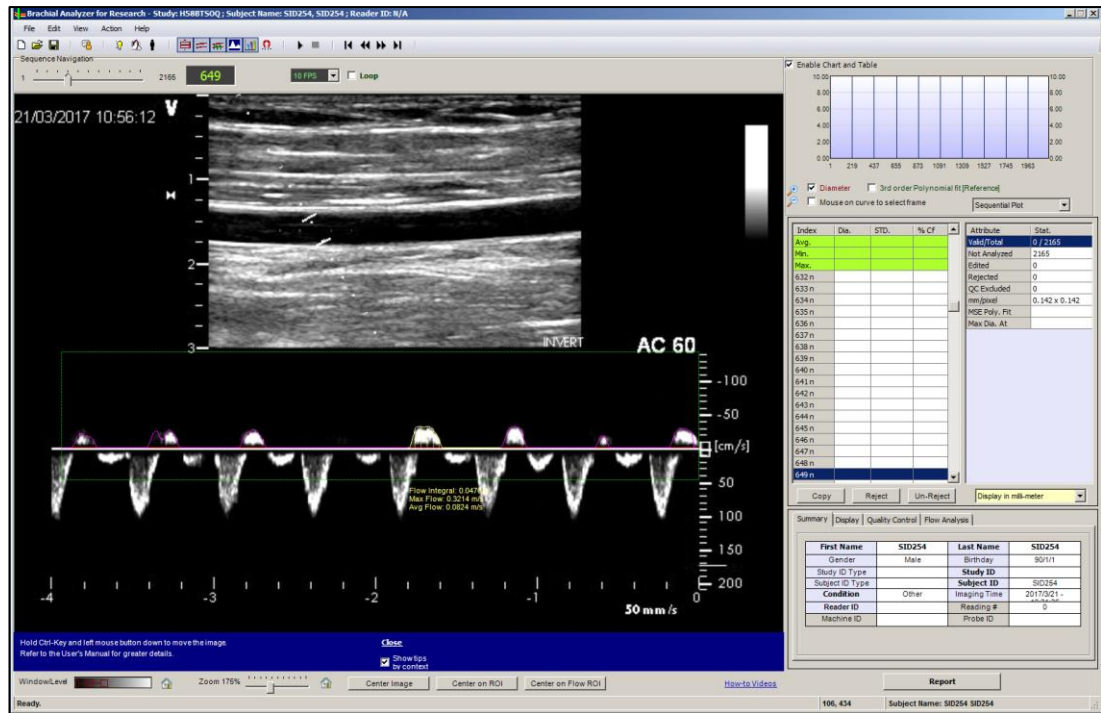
Brachial Analyzer for Research - Study: HS8BTSOQ ; Subject Name: SID254, SID254 ; Reader ID: N/A

File Edit View Action Help

Sequence Navigation

1 2165 649 10 FPS Loop

21/03/2017 10:56:12 V

H

1

2

3

INVERT AC 60

-100

-50

[cm/s]

50

100

150

200

Flow Integral: 0.047
Max Flow: 0.3214 m/s
Avg Flow: 0.0824 m/s

-4 -3 -2 -1 0

50 mm/s

Hold Ctrl-Key and left mouse button down to move the image.
Refer to the User's Manual for greater details.

Close

Show tips by context

Window/Level Zoom 176% Center Image Center on ROI Center on Flow ROI How-to Videos

Ready.

Enable Chart and Table

10.00 8.00 6.00 4.00 2.00 0.00

1 219 437 655 873 1091 1309 1527 1745 1963

Diameter 3rd order Polynomial fit [Reference]
Mouse on curve to select frame Sequential Plot

| Index | Dia. | STD. | % Cf |
|---|---|---|---|
| Avg. | | | |
| Min. | | | |
| Max. | | | |
| 632 n | | | |
| 633 n | | | |
| 634 n | | | |
| 635 n | | | |
| 636 n | | | |
| 637 n | | | |
| 638 n | | | |
| 639 n | | | |
| 640 n | | | |
| 641 n | | | |
| 642 n | | | |
| 643 n | | | |
| 644 n | | | |
| 645 n | | | |
| 646 n | | | |
| 647 n | | | |
| 648 n | | | |
| 649 n | | | |

| Attribute | Stat. |
|---|---|
| Valid/Total | 0 / 2165 |
| Not Analyzed | 2165 |
| Edited | 0 |
| Rejected | 0 |
| QC Excluded | 0 |
| mm/pixel | 0.142 x 0.142 |
| MSE Poly. Fit | |
| Max Dia. At | |

Copy Reject Un-Reject Display in milli-meter

Summary Display Quality Control Flow Analysis

| First Name | SID254 | Last Name | SID254 |
|---|---|---|---|
| Gender | Male | Birthday | 90/1/1 |
| Study ID Type | | Study ID | |
| Subject ID Type | | Subject ID | SID254 |
| Condition | Other | Imaging Time | 2017/3/21 - |
| Reader ID | | Reading # | 0 |
| Machine ID | | Probe ID | |

Report

106, 434 Subject Name: SID254 SID254